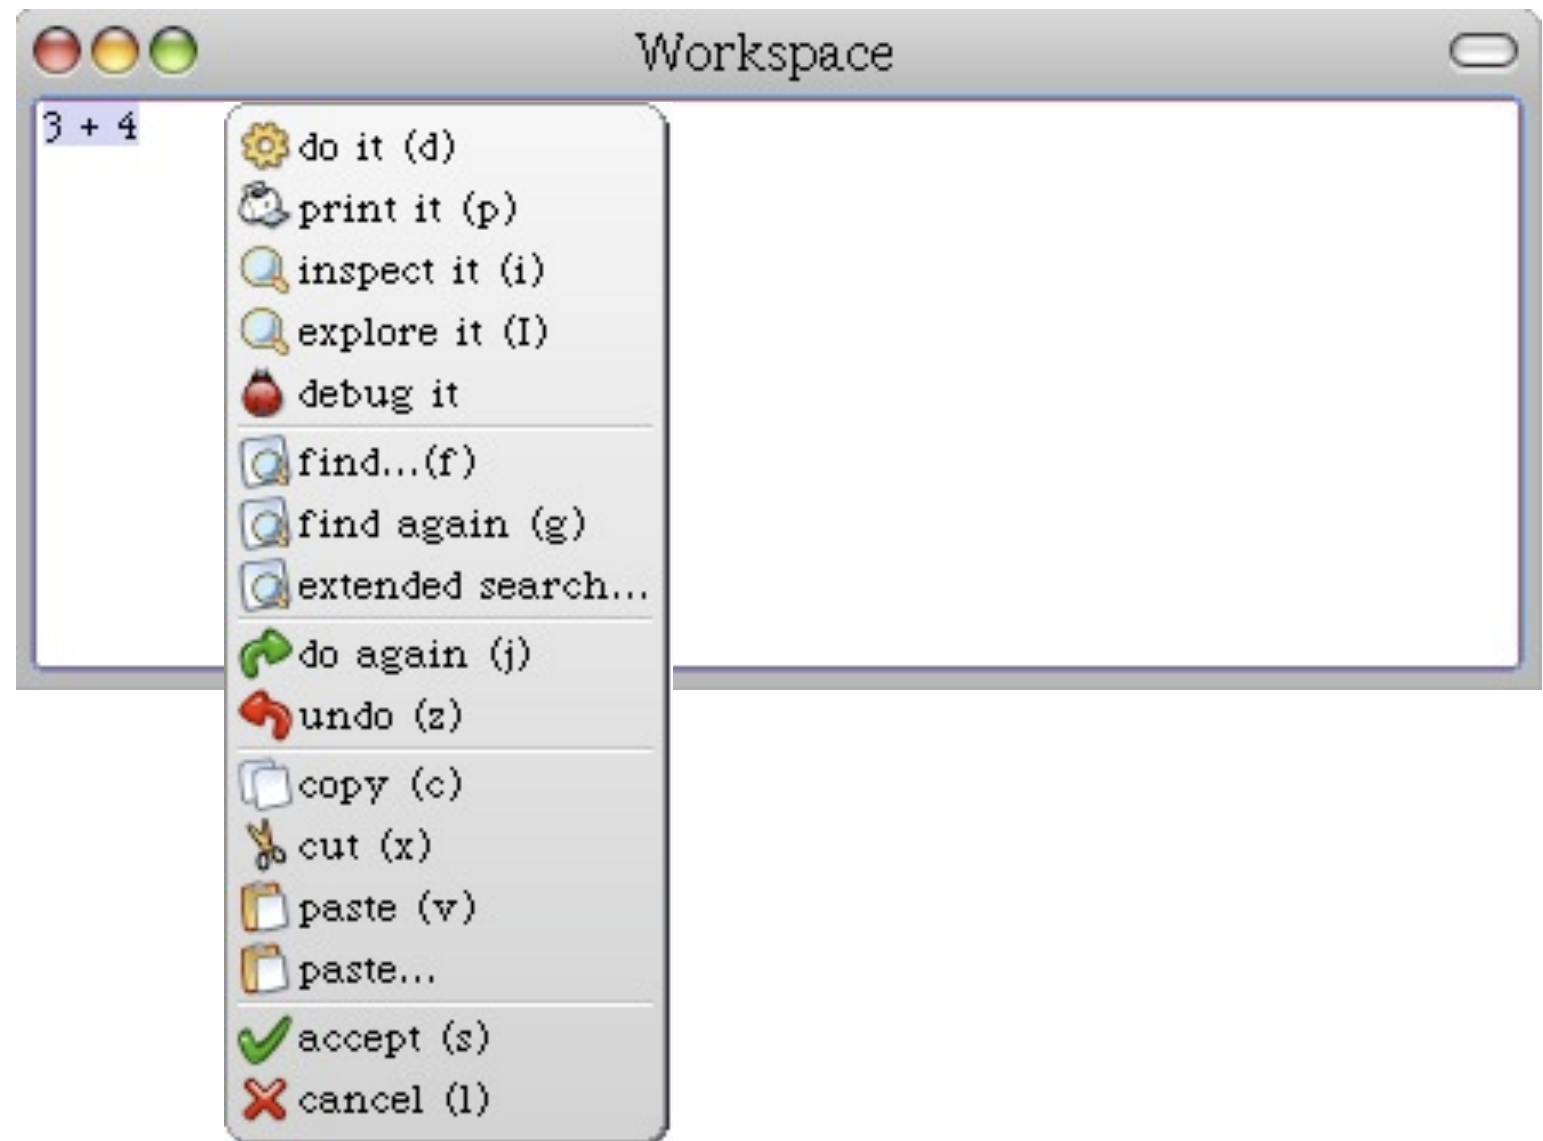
Workspace

3 + 4

do it (d)
print it (p)
inspect it (i)
explore it (I)
debug it
find...(f)
find again (g)
extended search...
do again (j)
undo (z)
copy (c)
cut (x)
paste (v)
paste...
accept (s)
cancel (l)